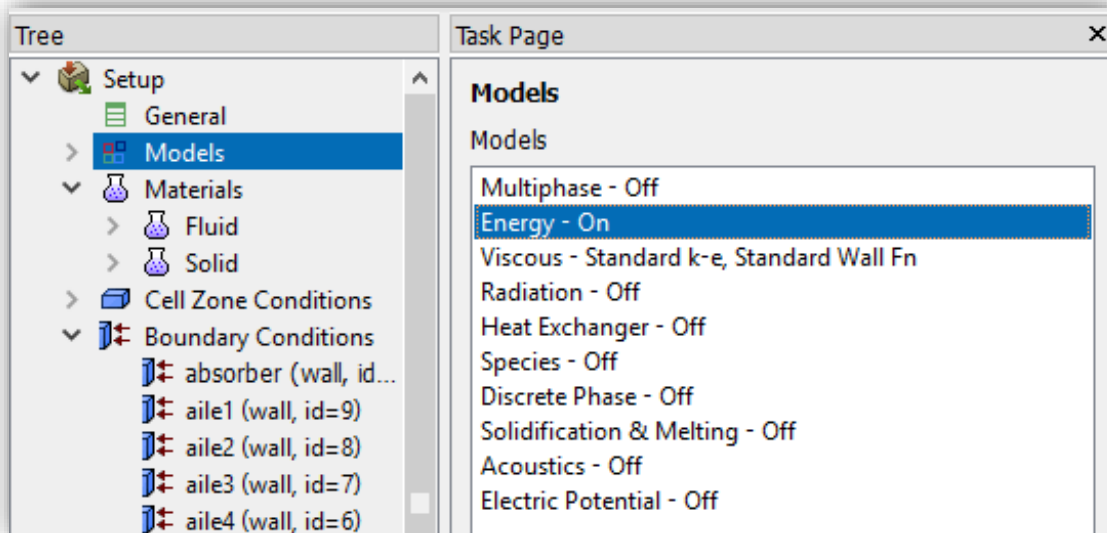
Tree

Setup
General
Models
Materials
Fluid
Solid
Cell Zone Conditions
Boundary Conditions
absorber (wall, id...
aile1 (wall, id=9)
aile2 (wall, id=8)
aile3 (wall, id=7)
aile4 (wall, id=6)

Task Page
×

Models

Models

Multiphase - Off
Energy - On
Viscous - Standard k-e, Standard Wall Fn
Radiation - Off
Heat Exchanger - Off
Species - Off
Discrete Phase - Off
Solidification & Melting - Off
Acoustics - Off
Electric Potential - Off